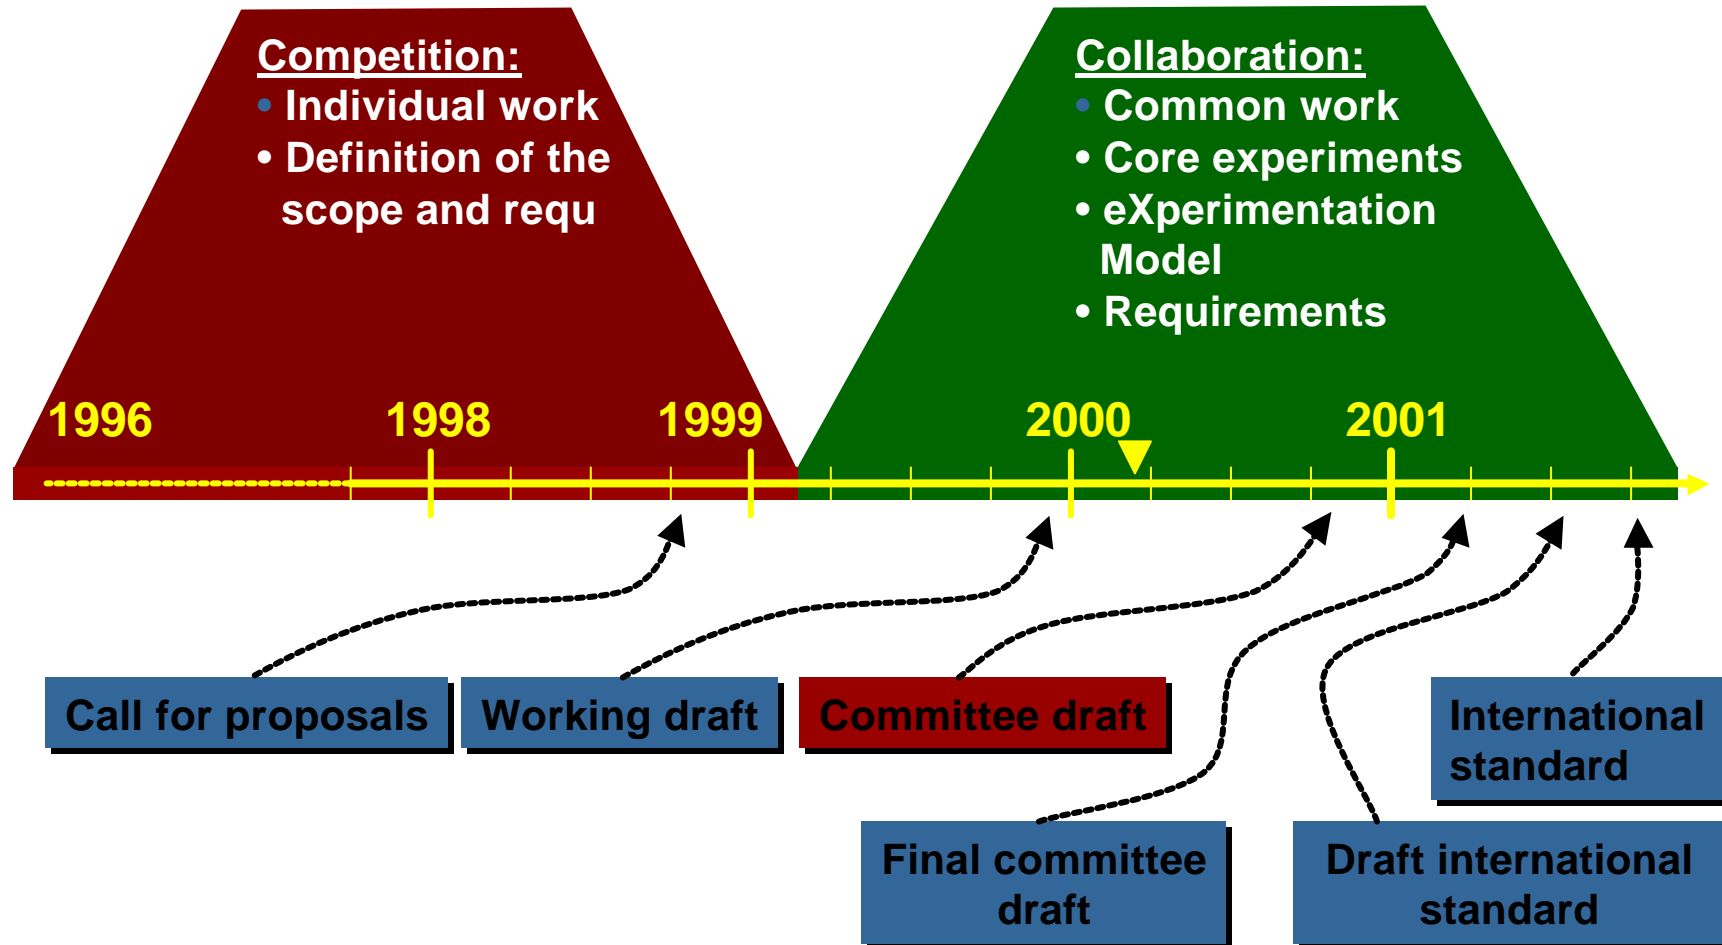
Competition:
• Individual work
• Definition of the scope and requ

Collaboration:
• Common work
• Core experiments
• eXperimentation Model
• Requirements

1996

1998

1999

2000

2001

Call for proposals

Working draft

Committee draft

International standard

Final committee draft

Draft international standard